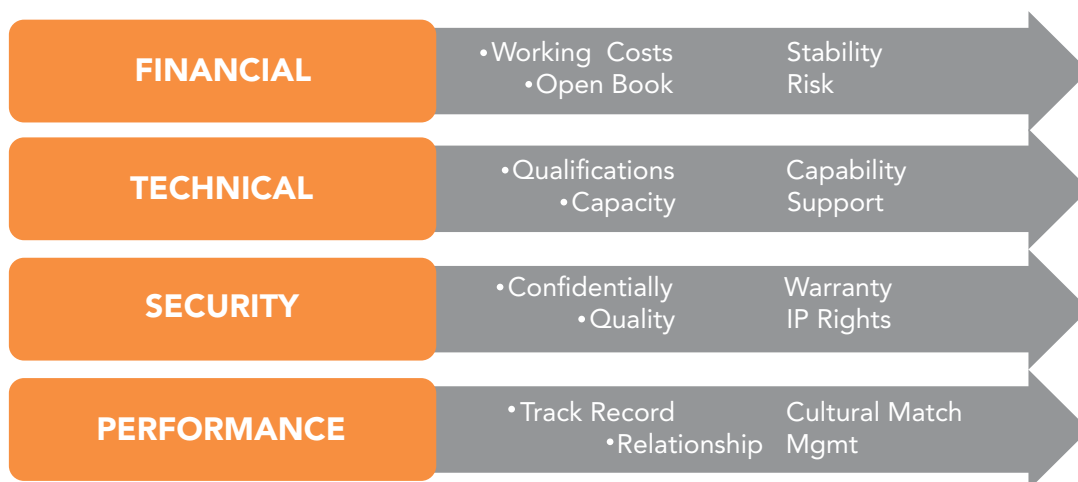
FINANCIAL

•Working Costs
•Open Book

Stability
Risk

TECHNICAL

•Qualifications
•Capacity

Capability
Support

SECURITY

•Confidentially
•Quality

Warranty
IP Rights

PERFORMANCE

•Track Record
•Relationship

Cultural Match
Mgmt